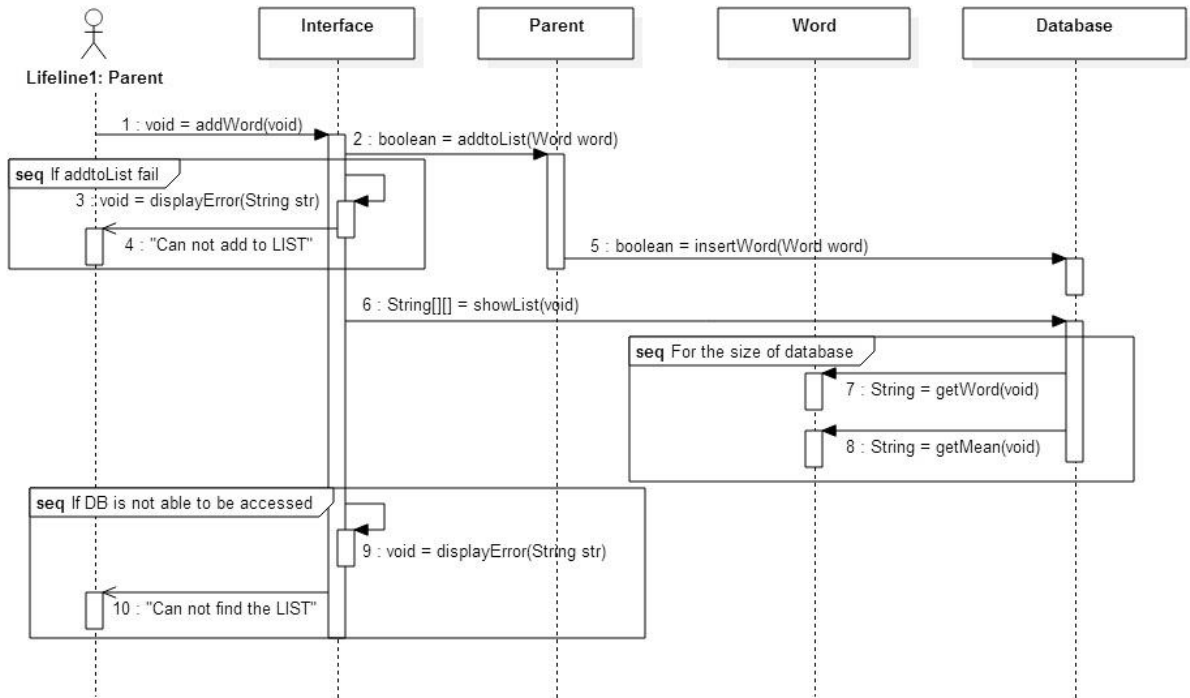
Interface

Parent

Word

Database

Lifeline1: Parent

1 : void = addWord(void)

2 : boolean = addtoList(Word word)

seq If addtoList fail

3 : void = displayError(String str)

4 : "Can not add to LIST"

5 : boolean = insertWord(Word word)

6 : String[][] = showList(void)

seq For the size of database

7 : String = getWord(void)

8 : String = getMean(void)

seq If DB is not able to be accessed

9 : void = displayError(String str)

10 : "Can not find the LIST"